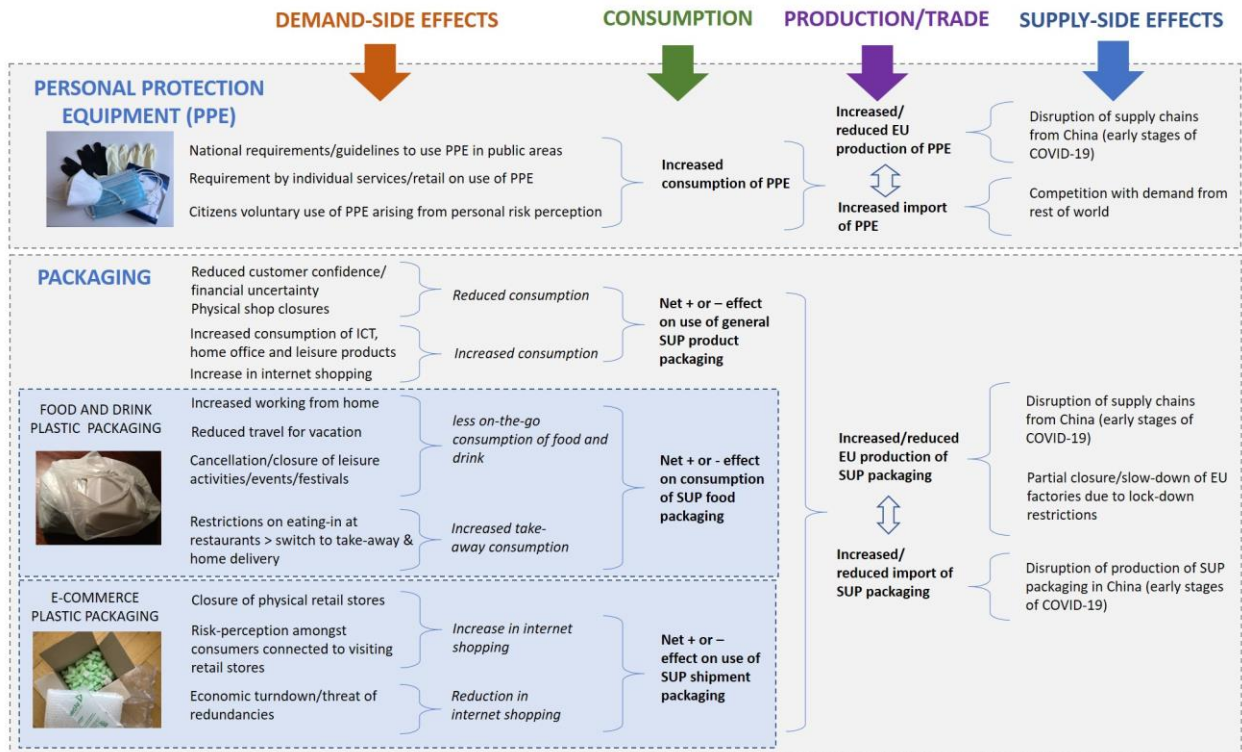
DEMAND-SIDE EFFECTS

CONSUMPTION

PRODUCTION/TRADE

SUPPLY-SIDE EFFECTS

PERSONAL PROTECTION EQUIPMENT (PPE)

National requirements/guidelines to use PPE in public areas

Requirement by individual services/retail on use of PPE

Citizens voluntary use of PPE arising from personal risk perception

Increased consumption of PPE

Increased/ reduced EU production of PPE

Increased import of PPE

Disruption of supply chains from China (early stages of COVID-19)

Competition with demand from rest of world

PACKAGING

Reduced customer confidence/ financial uncertainty
Physical shop closures

Reduced consumption

Increased consumption of ICT, home office and leisure products
Increase in internet shopping

Increased consumption

Net + or – effect on use of general SUP product packaging

FOOD AND DRINK PLASTIC PACKAGING

Increased working from home

Reduced travel for vacation

Cancellation/closure of leisure activities/events/festivals

less on-the-go consumption of food and drink

Restrictions on eating-in at restaurants > switch to take-away & home delivery

Increased take-away consumption

Net + or - effect on consumption of SUP food packaging

E-COMMERCE PLASTIC PACKAGING

Closure of physical retail stores

Risk-perception amongst consumers connected to visiting retail stores

Increase in internet shopping

Economic turndown/threat of redundancies

Reduction in internet shopping

Net + or – effect on use of SUP shipment packaging

Increased/reduced EU production of SUP packaging

Increased/ reduced import of SUP packaging

Disruption of supply chains from China (early stages of COVID-19)

Partial closure/slow-down of EU factories due to lock-down restrictions

Disruption of production of SUP packaging in China (early stages of COVID-19)